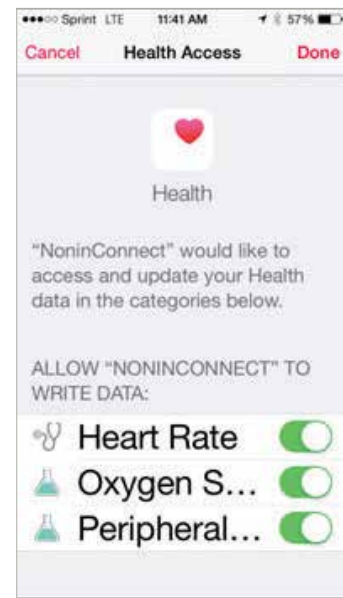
●●●○○ Sprint LTE 11:41 AM 57%

Cancel Health Access Done

Health

"NoninConnect" would like to access and update your Health data in the categories below.

ALLOW "NONINCONNECT" TO WRITE DATA:

Heart Rate

Oxygen S...

Peripheral...